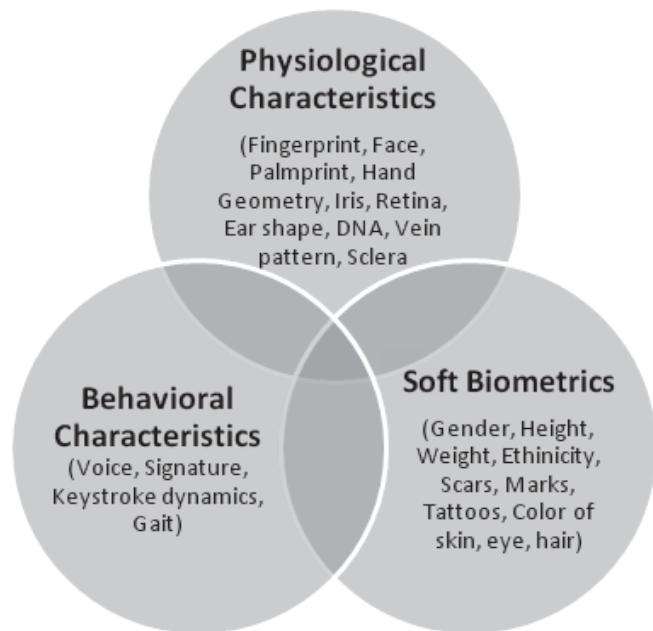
Physiological Characteristics

(Fingerprint, Face, Palmprint, Hand Geometry, Iris, Retina, Ear shape, DNA, Vein pattern, Sclera

Behavioral Characteristics
(Voice, Signature, Keystroke dynamics, Gait)

Soft Biometrics

(Gender, Height, Weight, Ethinicity, Scars, Marks, Tattoos, Color of skin, eye, hair)